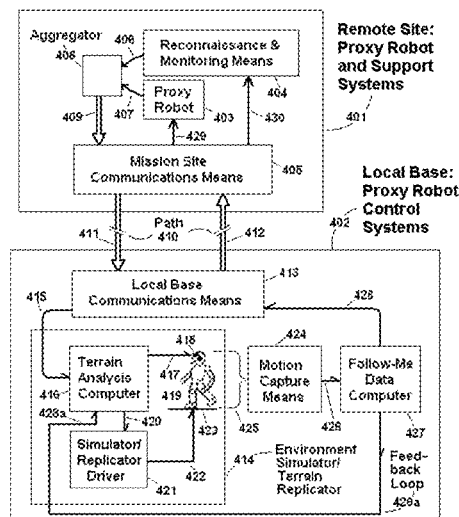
Aggregator
408
406
Reconnaissance & Monitoring Means
Remote Site: Proxy Robot and Support Systems
409
407
Proxy Robot
403
404
429
430
401
Mission Site Communications Means
405
Local Base: Proxy Robot Control Systems
402
411
Path
410
412
Local Base Communications Means
413
415
428
424
418
Terrain Analysis Computer
417
Motion Capture Means
Follow-Me Data Computer
416
419
428a
420
423
426
427
425
Simulator/ Replicator Driver
422
414
Environment Simulator/ Terrain Replicator
Feed-back Loop
421
428a